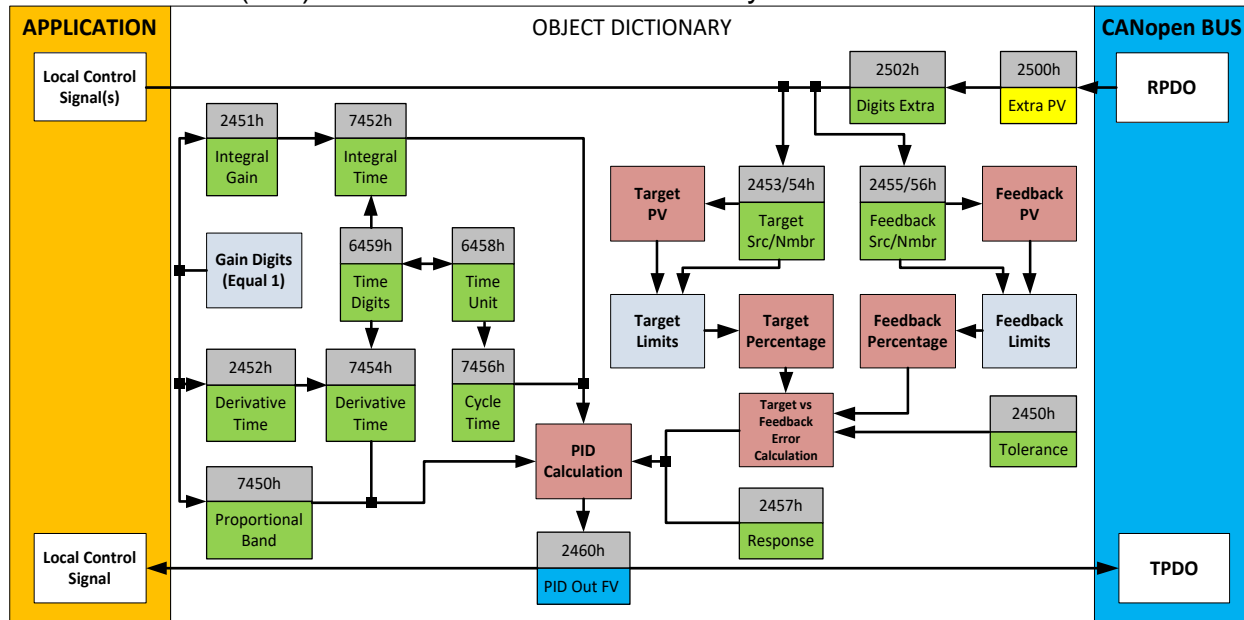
APPLICATION

OBJECT DICTIONARY

CANopen BUS

Local Control Signal(s)

2502h
Digits Extra

2500h
Extra PV

RPDO

2451h
Integral Gain

7452h
Integral Time

Target PV

2453/54h
Target Src/Nmbr

2455/56h
Feedback Src/Nmbr

Feedback PV

Gain Digits (Equal 1)

6459h
Time Digits

6458h
Time Unit

Target Limits

Target Percentage

Feedback Percentage

Feedback Limits

2452h
Derivative Time

7454h
Derivative Time

7456h
Cycle Time

Target vs Feedback Error Calculation

2450h
Tolerance

PID Calculation

7450h
Proportional Band

2457h
Response

Local Control Signal

2460h
PID Out FV

TPDO